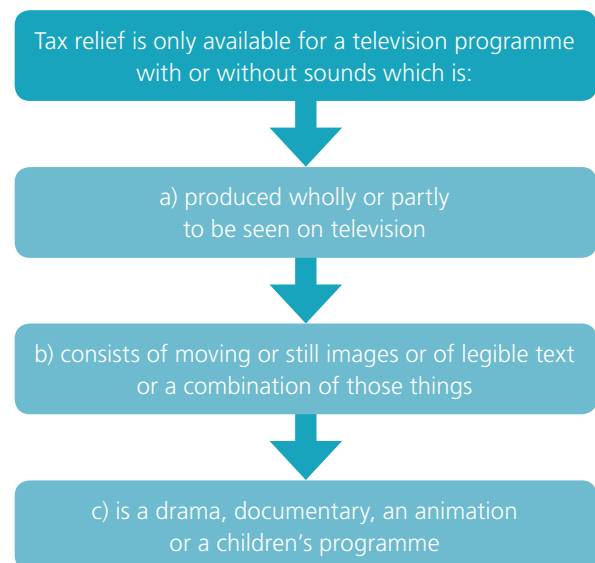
Tax relief is only available for a television programme with or without sounds which is:

a) produced wholly or partly to be seen on television

b) consists of moving or still images or of legible text or a combination of those things

c) is a drama, documentary, an animation or a children's programme